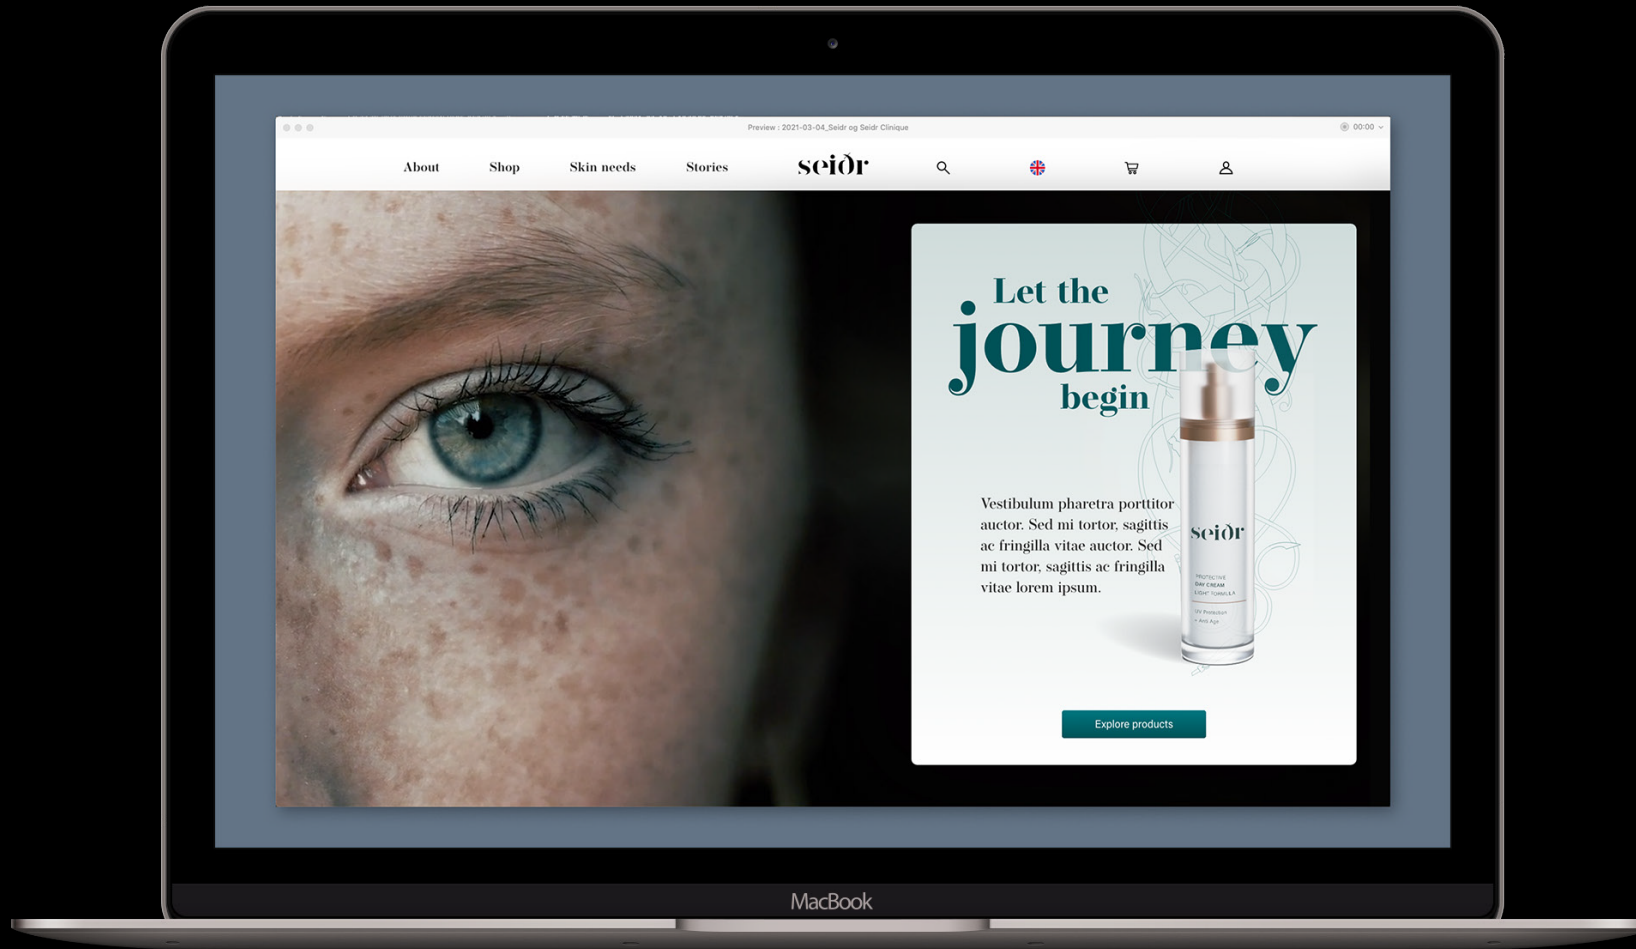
Preview : 2021-03-04_Seidr og Seidr Clinique

00:00

About Shop Skin needs Stories seiðr

Let the journey begin

Vestibulum pharetra porttitor auctor. Sed mi tortor, sagittis ac fringilla vitae auctor. Sed mi tortor, sagittis ac fringilla vitae lorem ipsum.

seiðr
PROTECTIVE DAY CREAM LIGHT FORMULA
UV Protection + Anti Age

Explore products

MacBook